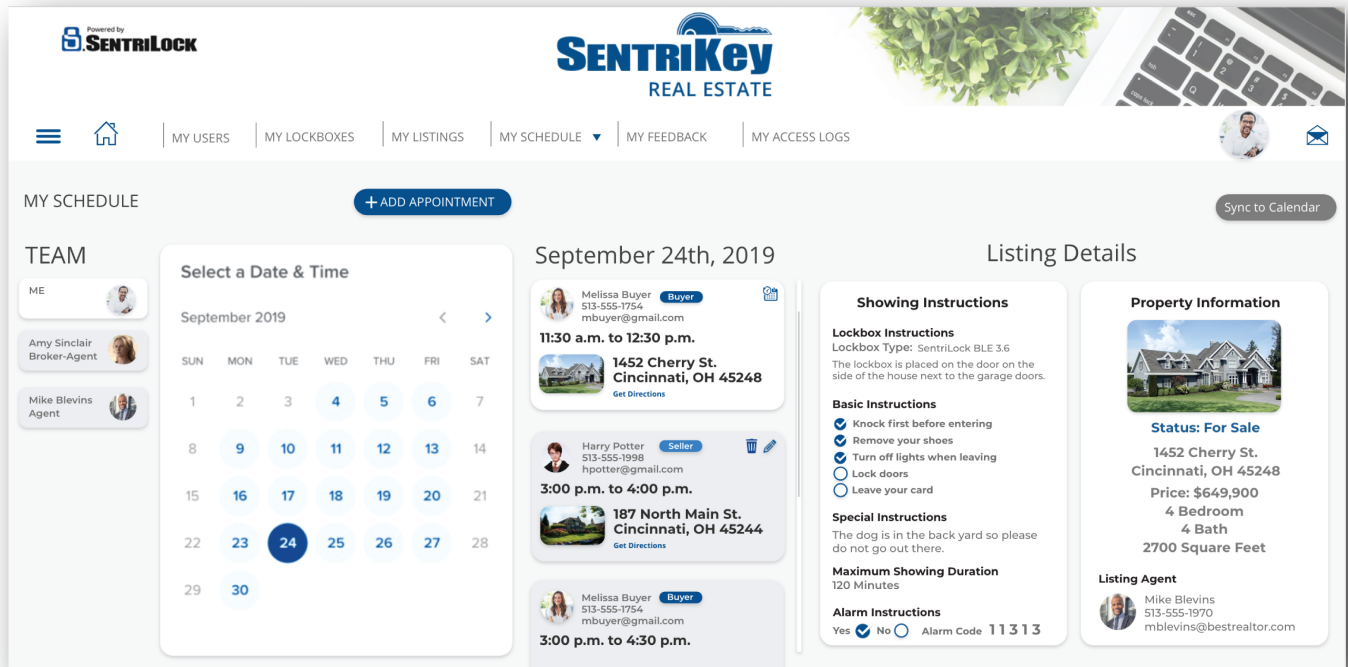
Powered by SENTRILOCK

SENTRIKey REAL ESTATE

MY USERS | MY LOCKBOXES | MY LISTINGS | MY SCHEDULE | MY FEEDBACK | MY ACCESS LOGS

MY SCHEDULE

+ ADD APPOINTMENT

Sync to Calendar

TEAM

ME

Amy Sinclair
Broker-Agent

Mike Blevins
Agent

Select a Date & Time

September 2019

| SUN | MON | TUE | WED | THU | FRI | SAT |
|---|---|---|---|---|---|---|
| 1 | 2 | 3 | 4 | 5 | 6 | 7 |
| 8 | 9 | 10 | 11 | 12 | 13 | 14 |
| 15 | 16 | 17 | 18 | 19 | 20 | 21 |
| 22 | 23 | 24 | 25 | 26 | 27 | 28 |
| 29 | 30 | | | | | |

September 24th, 2019

Melissa Buyer Buyer
513-555-1754
mbuyer@gmail.com
11:30 a.m. to 12:30 p.m.
1452 Cherry St.
Cincinnati, OH 45248
Get Directions

Harry Potter Seller
513-555-1998
hpotter@gmail.com
3:00 p.m. to 4:00 p.m.
187 North Main St.
Cincinnati, OH 45244
Get Directions

Melissa Buyer Buyer
513-555-1754
mbuyer@gmail.com
3:00 p.m. to 4:30 p.m.

Listing Details

Showing Instructions

Lockbox Instructions
Lockbox Type: SentriLock BLE 3.6
The lockbox is placed on the door on the side of the house next to the garage doors.

Basic Instructions
Knock first before entering
Remove your shoes
Turn off lights when leaving
Lock doors
Leave your card

Special Instructions
The dog is in the back yard so please do not go out there.

Maximum Showing Duration
120 Minutes

Alarm Instructions
Yes No Alarm Code 11313

Property Information

Status: For Sale
1452 Cherry St.
Cincinnati, OH 45248
Price: $649,900
4 Bedroom
4 Bath
2700 Square Feet

Listing Agent
Mike Blevins
513-555-1970
mblevins@bestrealtor.com